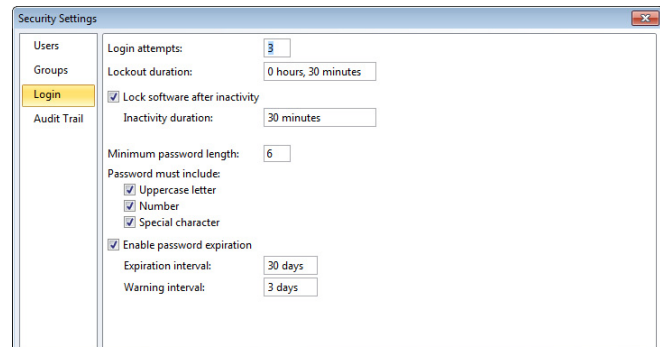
Security Settings

Users
Groups
Login
Audit Trail

Login attempts: 3
Lockout duration: 0 hours, 30 minutes
Lock software after inactivity
Inactivity duration: 30 minutes

Minimum password length: 6
Password must include:
Uppercase letter
Number
Special character
Enable password expiration
Expiration interval: 30 days
Warning interval: 3 days